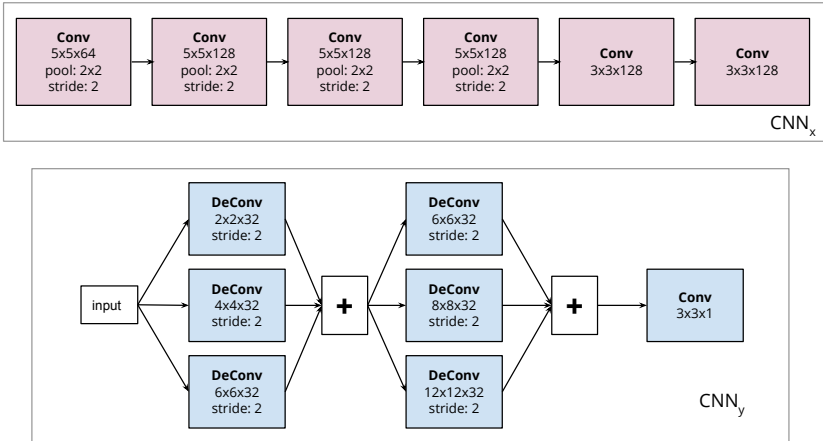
**Conv**
5x5x64
pool: 2x2
stride: 2

**Conv**
5x5x128
pool: 2x2
stride: 2

**Conv**
5x5x128
pool: 2x2
stride: 2

**Conv**
5x5x128
pool: 2x2
stride: 2

**Conv**
3x3x128

**Conv**
3x3x128

$CNN_x$

input

**DeConv**
2x2x32
stride: 2

**DeConv**
4x4x32
stride: 2

**DeConv**
6x6x32
stride: 2

+

**DeConv**
6x6x32
stride: 2

**DeConv**
8x8x32
stride: 2

**DeConv**
12x12x32
stride: 2

+

**Conv**
3x3x1

$CNN_y$